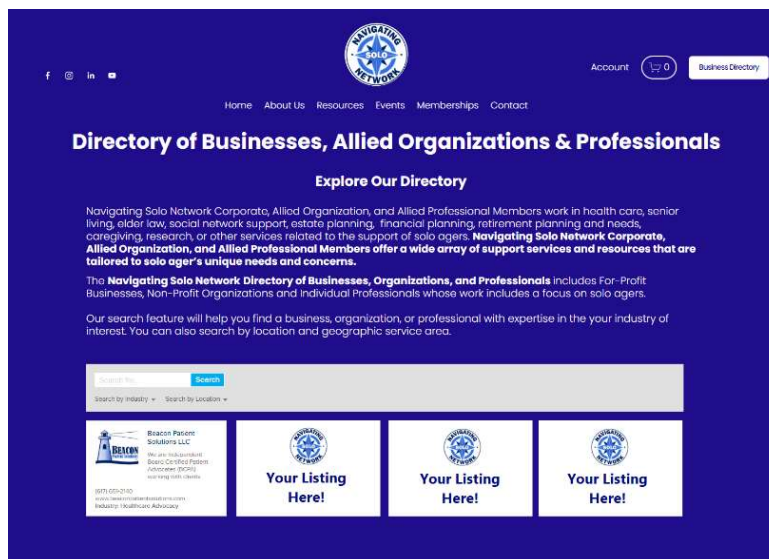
NAVIGATING SOLO NETWORK

Account 0 Business Directory

Home About Us Resources Events Memberships Contact

Directory of Businesses, Allied Organizations & Professionals

Explore Our Directory

Navigating Solo Network Corporate, Allied Organization, and Allied Professional Members work in health care, senior living, elder law, social network support, estate planning, financial planning, retirement planning and needs, caregiving, research, or other services related to the support of solo agers. **Navigating Solo Network Corporate, Allied Organization, and Allied Professional Members offer a wide array of support services and resources that are tailored to solo ager's unique needs and concerns.**

The **Navigating Solo Network Directory of Businesses, Organizations, and Professionals** includes For-Profit Businesses, Non-Profit Organizations and Individual Professionals whose work includes a focus on solo agers.

Our search feature will help you find a business, organization, or professional with expertise in the your industry of interest. You can also search by location and geographic service area.

Search for... Search

Search by Industry Search by Location

BEACON
Beacon Patient Solutions LLC
We are independent Board Certified Patient Advocates (BCPA) working with clients
(617) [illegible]
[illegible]
Industry: Healthcare Advocacy

NAVIGATING SOLO NETWORK
Your Listing Here!

NAVIGATING SOLO NETWORK
Your Listing Here!

NAVIGATING SOLO NETWORK
Your Listing Here!